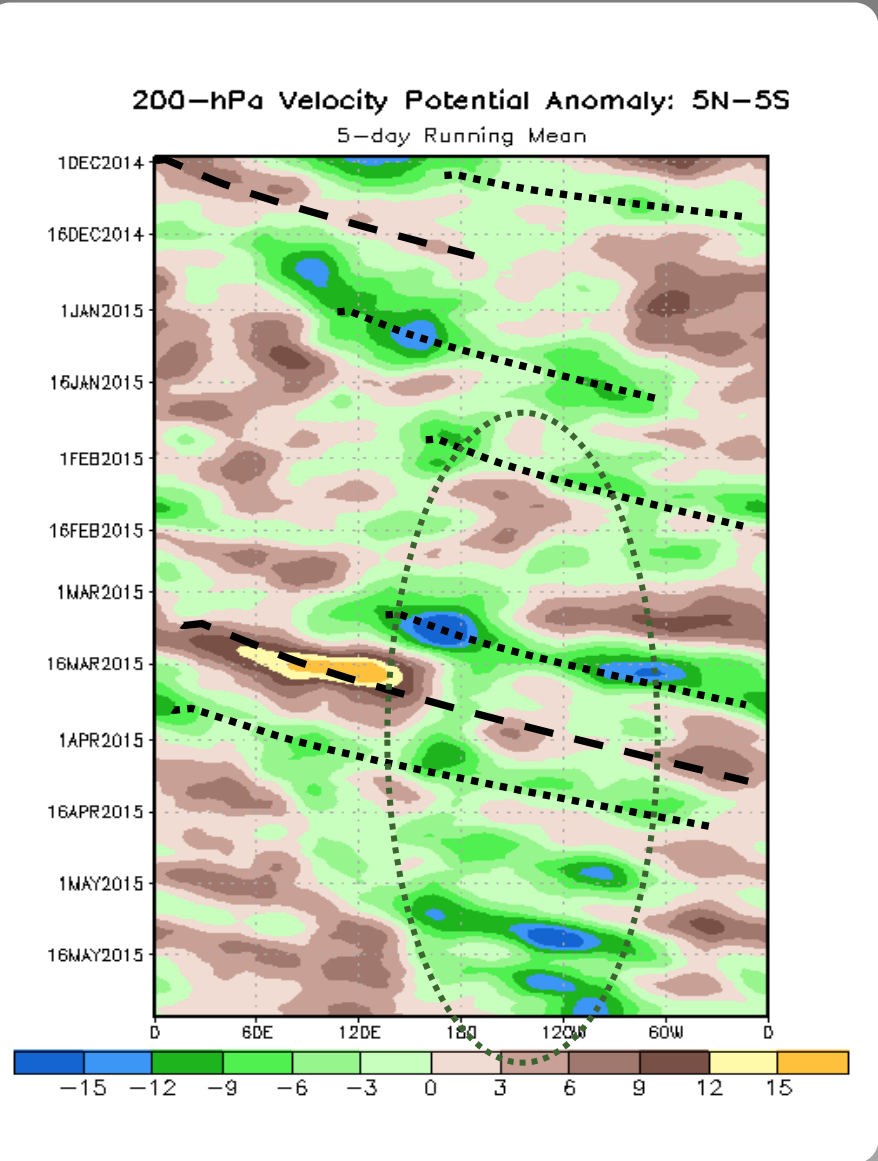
200-hPa Velocity Potential Anomaly: 5N-5S
5-day Running Mean

1DEC2014
16DEC2014
1JAN2015
16JAN2015
1FEB2015
16FEB2015
1MAR2015
16MAR2015
1APR2015
16APR2015
1MAY2015
16MAY2015

0
60E
120E
180
120W
60W
0

−15 −12 −9 −6 −3 0 3 6 9 12 15